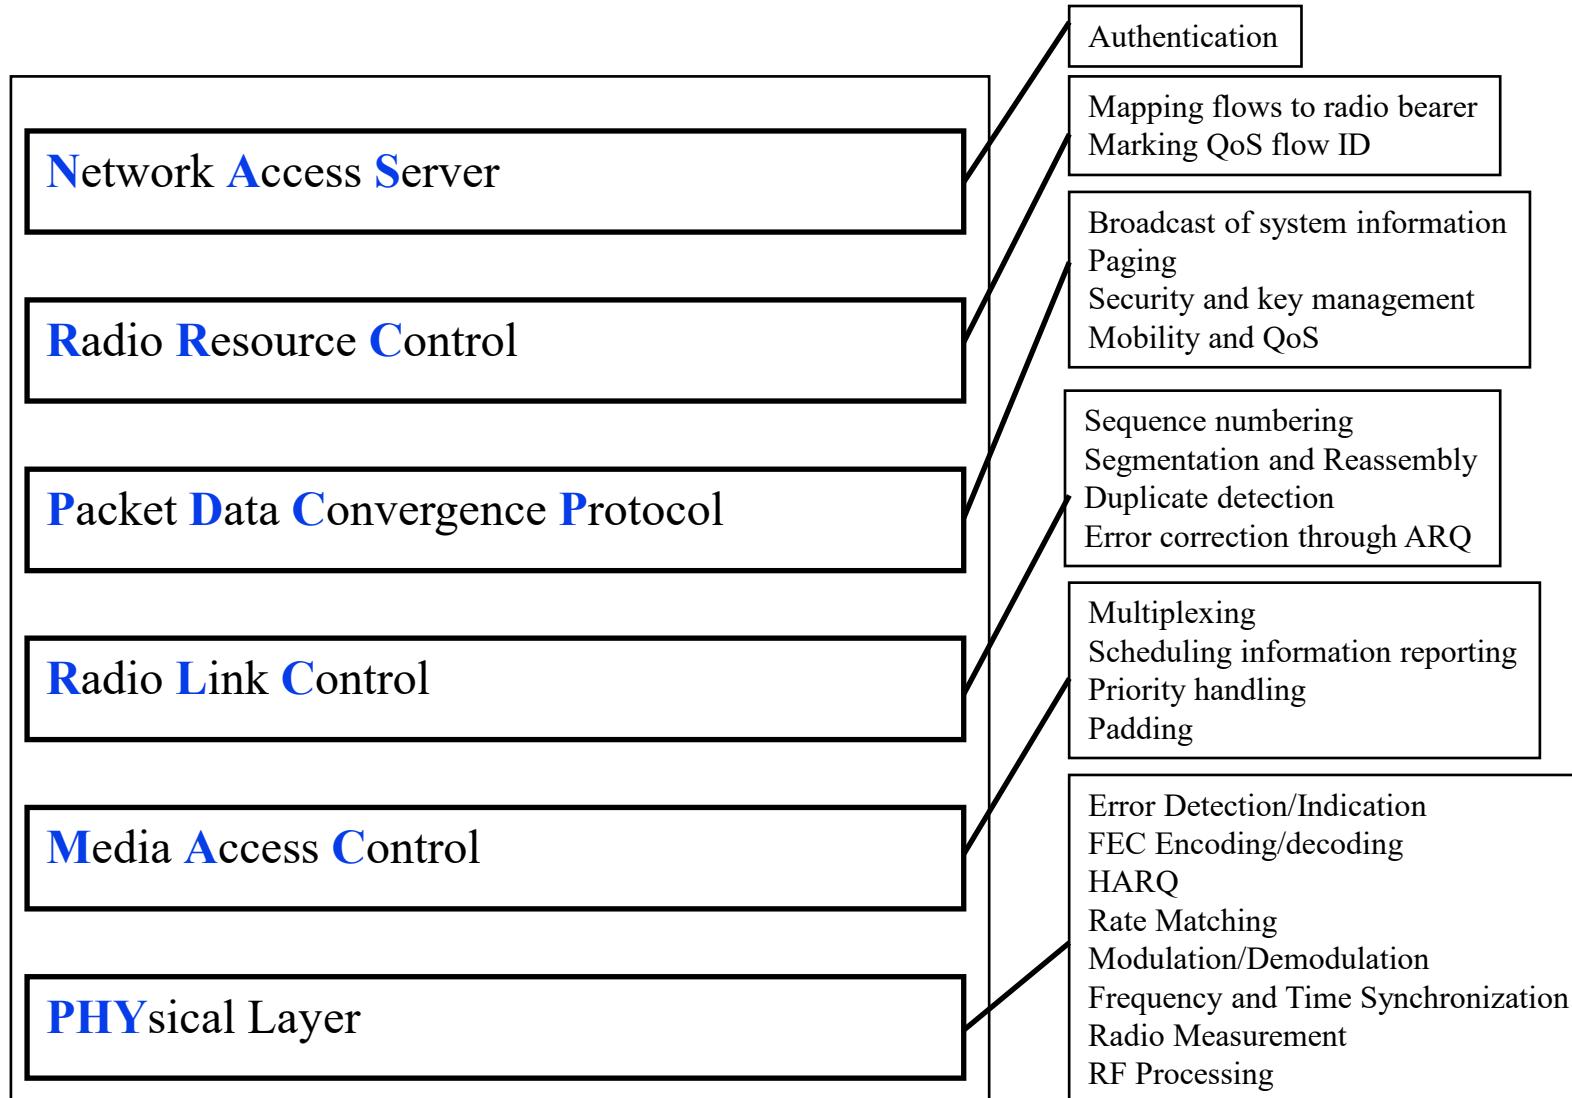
Network Access Server

Radio Resource Control

Packet Data Convergence Protocol

Radio Link Control

Media Access Control

PHYsical Layer

Authentication

Mapping flows to radio bearer
Marking QoS flow ID

Broadcast of system information
Paging
Security and key management
Mobility and QoS

Sequence numbering
Segmentation and Reassembly
Duplicate detection
Error correction through ARQ

Multiplexing
Scheduling information reporting
Priority handling
Padding

Error Detection/Indication
FEC Encoding/decoding
HARQ
Rate Matching
Modulation/Demodulation
Frequency and Time Synchronization
Radio Measurement
RF Processing